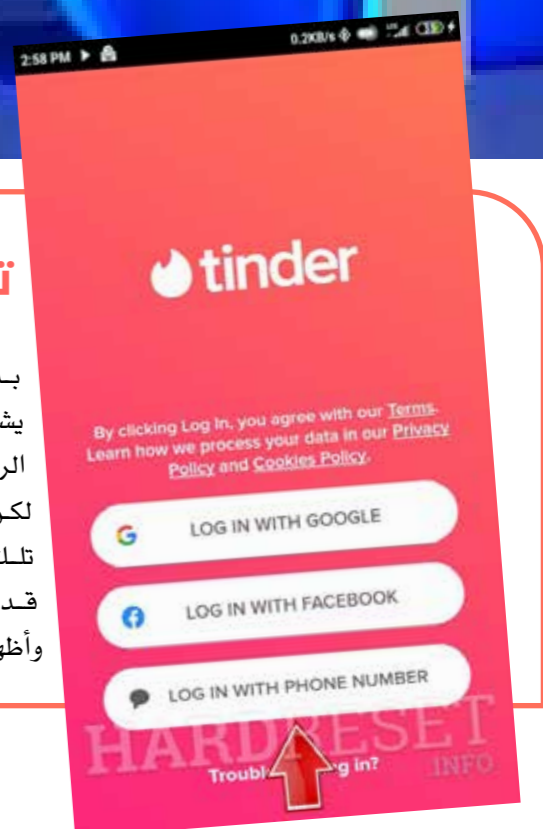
2:58 PM

0.2KB/s

tinder

By clicking Log In, you agree with our Terms. Learn how we process your data in our Privacy Policy and Cookies Policy.

LOG IN WITH GOOGLE

LOG IN WITH FACEBOOK

LOG IN WITH PHONE NUMBER

HARDRESET INFO

Troubl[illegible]g in?

ت

بـ
يش
الر
لكـ
تلـ
قـد
وأظ